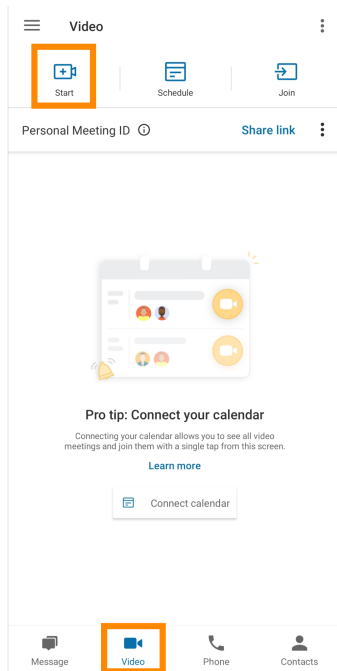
Video

Start

Schedule

Join

Personal Meeting ID

Share link

Pro tip: Connect your calendar

Connecting your calendar allows you to see all video meetings and join them with a single tap from this screen.

Learn more

Connect calendar

Message

Video

Phone

Contacts